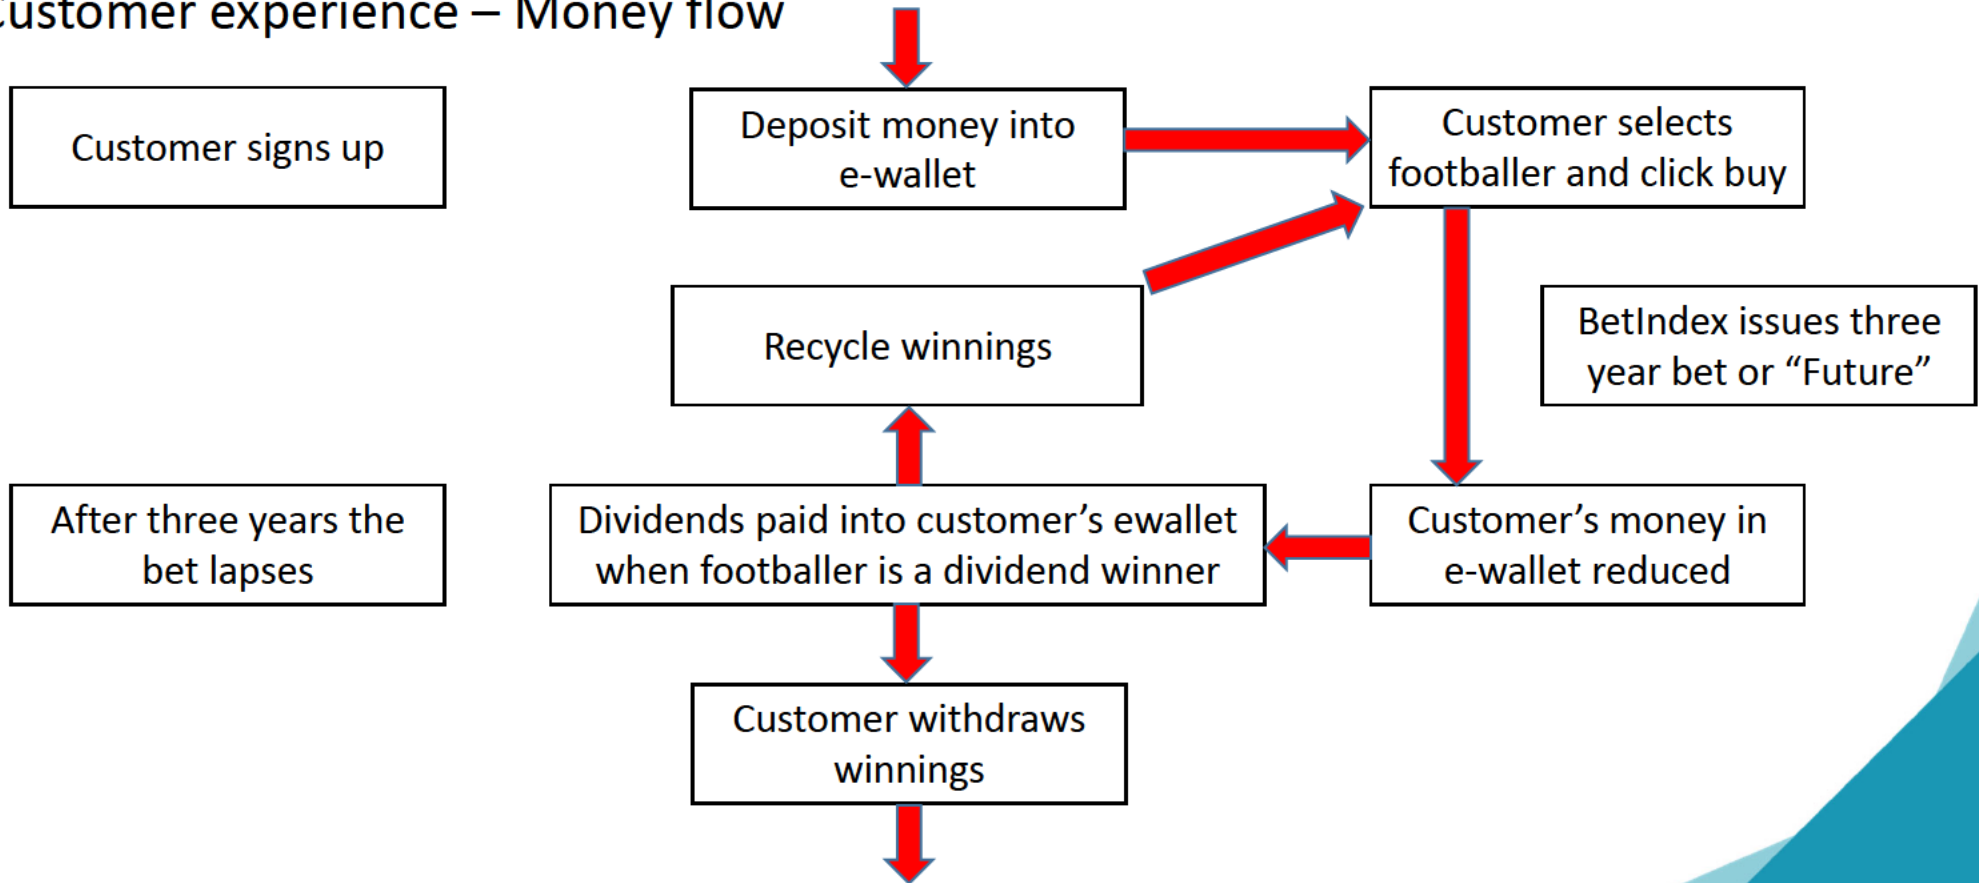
ustomer experience – Money flow

Customer signs up

Deposit money into e-wallet

Customer selects footballer and click buy

Recycle winnings

BetIndex issues three year bet or “Future”

After three years the bet lapses

Dividends paid into customer’s ewallet when footballer is a dividend winner

Customer’s money in e-wallet reduced

Customer withdraws winnings